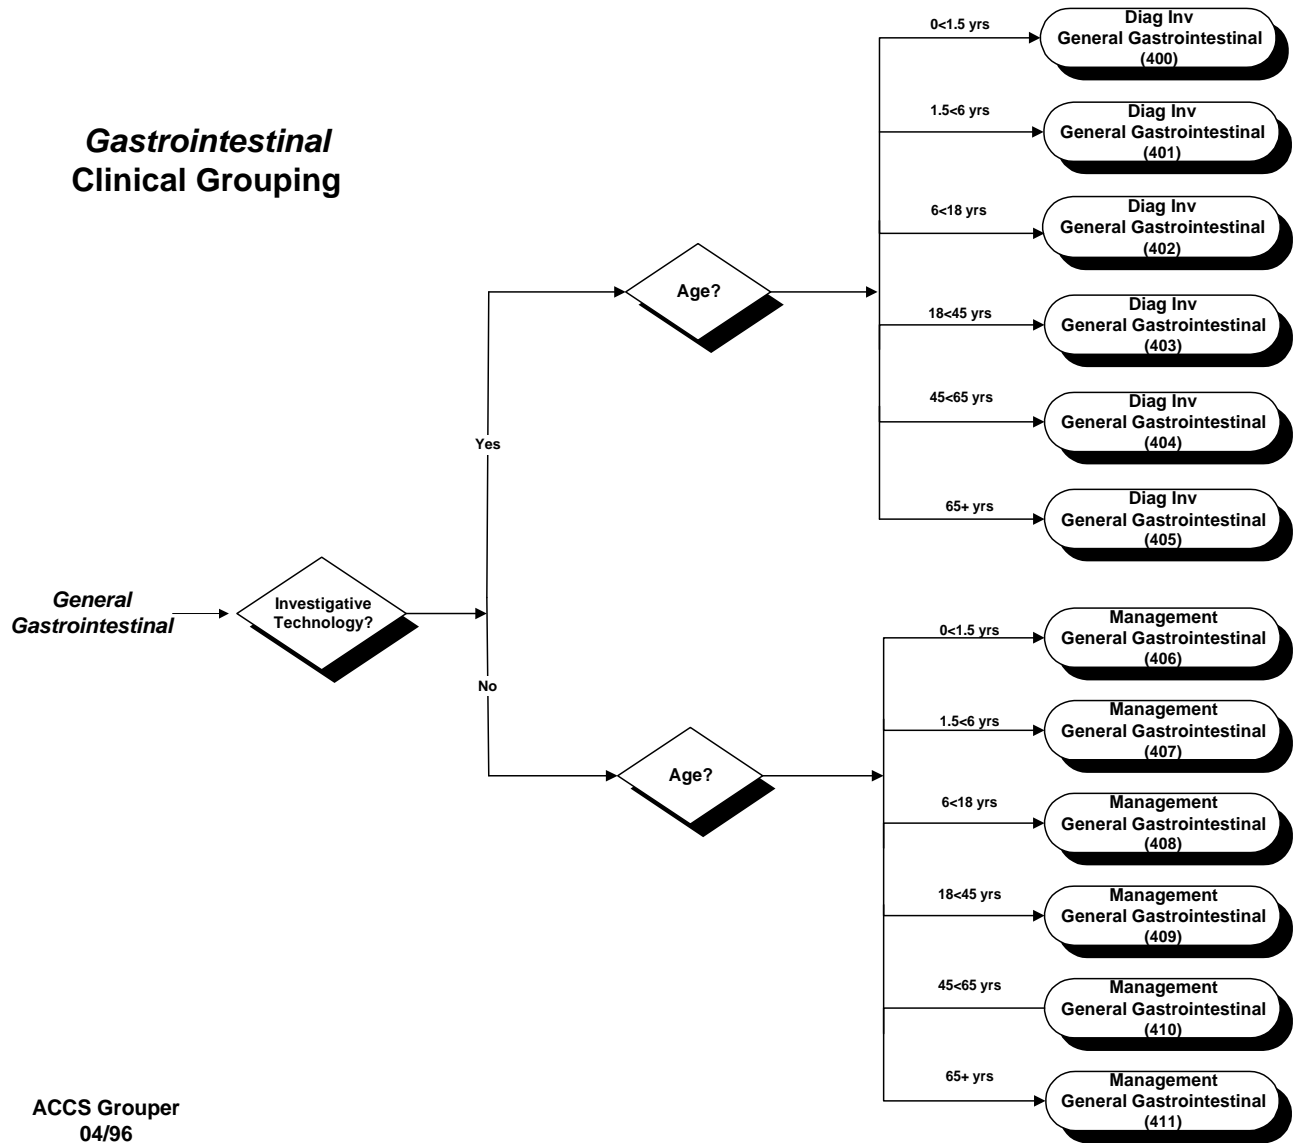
*Gastrointestinal*
**Clinical Grouping**

*General Gastrointestinal*

Investigative Technology?

Yes

Age?

0<1.5 yrs
Diag Inv General Gastrointestinal (400)

1.5<6 yrs
Diag Inv General Gastrointestinal (401)

6<18 yrs
Diag Inv General Gastrointestinal (402)

18<45 yrs
Diag Inv General Gastrointestinal (403)

45<65 yrs
Diag Inv General Gastrointestinal (404)

65+ yrs
Diag Inv General Gastrointestinal (405)

No

Age?

0<1.5 yrs
Management General Gastrointestinal (406)

1.5<6 yrs
Management General Gastrointestinal (407)

6<18 yrs
Management General Gastrointestinal (408)

18<45 yrs
Management General Gastrointestinal (409)

45<65 yrs
Management General Gastrointestinal (410)

65+ yrs
Management General Gastrointestinal (411)

ACCS Grouper
04/96